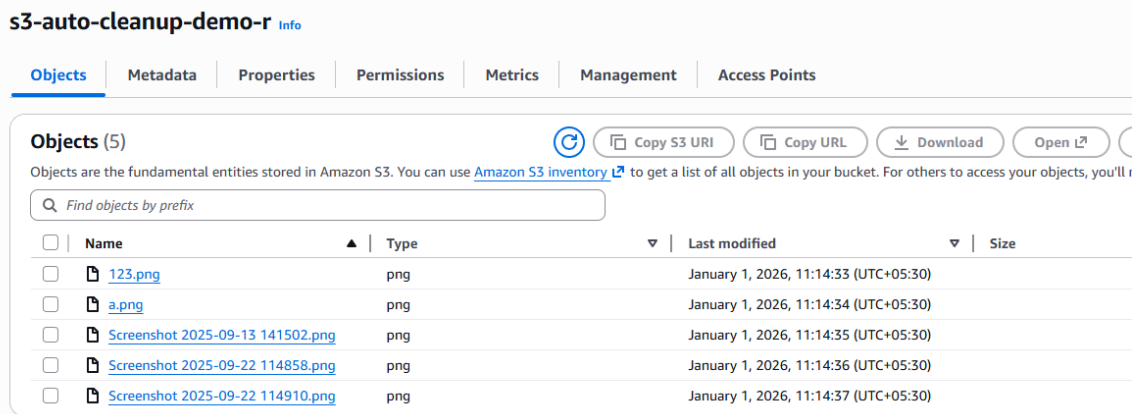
s3-auto-cleanup-demo-r Info

Objects | Metadata | Properties | Permissions | Metrics | Management | Access Points

Objects (5)

Copy S3 URI | Copy URL | Download | Open

Objects are the fundamental entities stored in Amazon S3. You can use Amazon S3 inventory to get a list of all objects in your bucket. For others to access your objects, you'll r

Find objects by prefix

| Name | Type | Last modified | Size |
|---|---|---|---|
| 123.png | png | January 1, 2026, 11:14:33 (UTC+05:30) | |
| a.png | png | January 1, 2026, 11:14:34 (UTC+05:30) | |
| Screenshot 2025-09-13 141502.png | png | January 1, 2026, 11:14:35 (UTC+05:30) | |
| Screenshot 2025-09-22 114858.png | png | January 1, 2026, 11:14:36 (UTC+05:30) | |
| Screenshot 2025-09-22 114910.png | png | January 1, 2026, 11:14:37 (UTC+05:30) | |